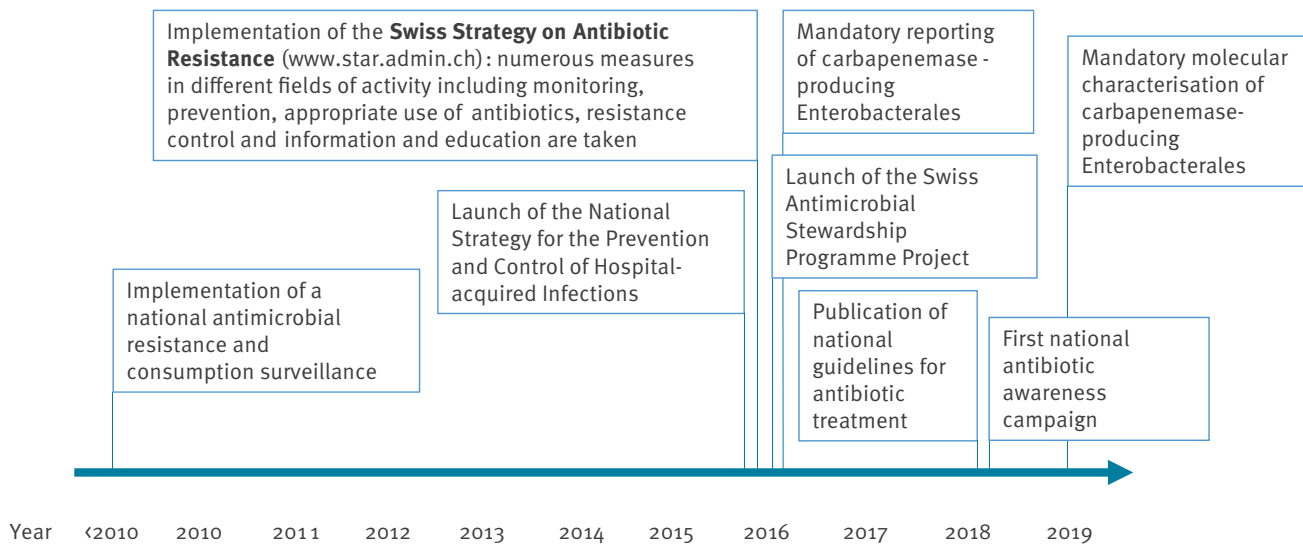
Implementation of the **Swiss Strategy on Antibiotic Resistance** (www.star.admin.ch) : numerous measures in different fields of activity including monitoring, prevention, appropriate use of antibiotics, resistance control and information and education are taken

Mandatory reporting of carbapenemase - producing Enterobacterales

Mandatory molecular characterisation of carbapenemase-producing Enterobacterales

Launch of the National Strategy for the Prevention and Control of Hospital-acquired Infections

Launch of the Swiss Antimicrobial Stewardship Programme Project

Implementation of a national antimicrobial resistance and consumption surveillance

Publication of national guidelines for antibiotic treatment

First national antibiotic awareness campaign

Year ‹2010 2010 2011 2012 2013 2014 2015 2016 2017 2018 2019